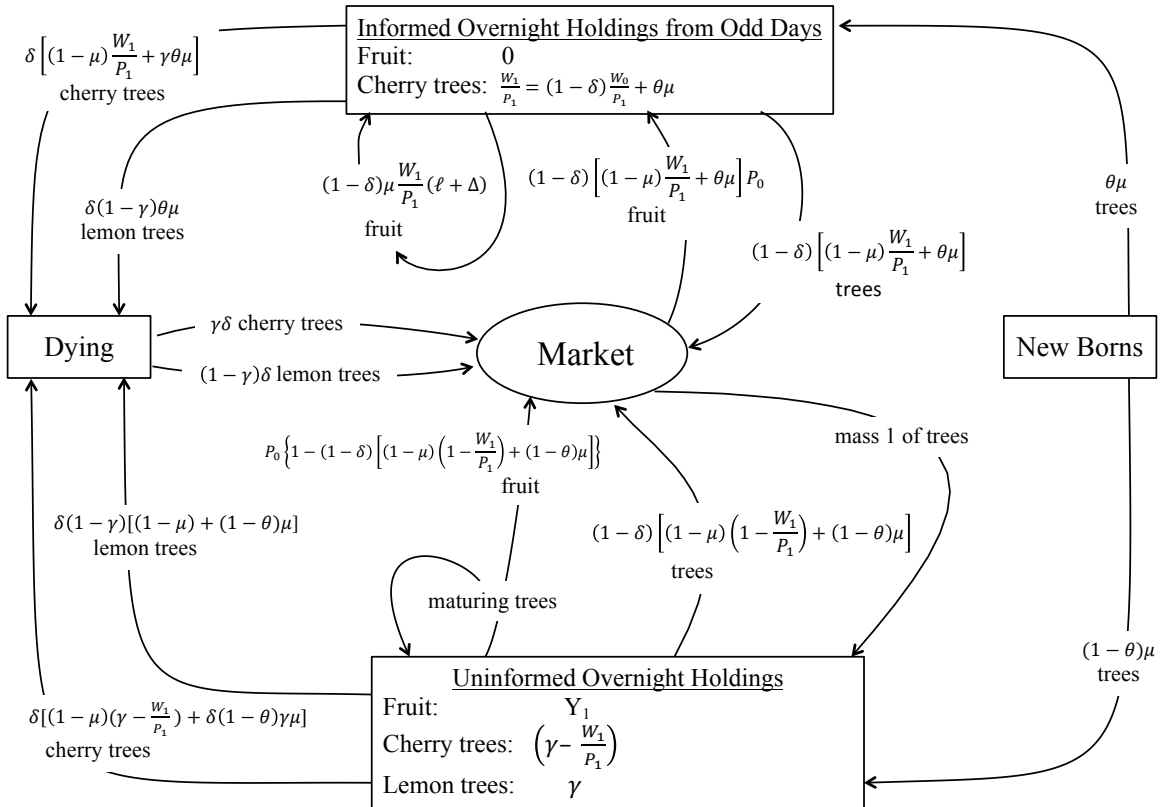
Informed Overnight Holdings from Odd Days
Fruit: 0
Cherry trees: $\frac{W_1}{P_1} = (1-\delta)\frac{W_0}{P_1} + \theta\mu$

$\delta\left[(1-\mu)\frac{W_1}{P_1} + \gamma\theta\mu\right]$
cherry trees

$\delta(1-\gamma)\theta\mu$
lemon trees

$(1-\delta)\mu\frac{W_1}{P_1}(\ell+\Delta)$
fruit

$(1-\delta)\left[(1-\mu)\frac{W_1}{P_1} + \theta\mu\right]P_0$
fruit

$(1-\delta)\left[(1-\mu)\frac{W_1}{P_1} + \theta\mu\right]$
trees

$\theta\mu$
trees

Dying

$\gamma\delta$ cherry trees

$(1-\gamma)\delta$ lemon trees

Market

New Borns

mass 1 of trees

$P_0\left\{1-(1-\delta)\left[(1-\mu)\left(1-\frac{W_1}{P_1}\right)+(1-\theta)\mu\right]\right\}$
fruit

$\delta(1-\gamma)[(1-\mu)+(1-\theta)\mu]$
lemon trees

$(1-\delta)\left[(1-\mu)\left(1-\frac{W_1}{P_1}\right)+(1-\theta)\mu\right]$
trees

maturing trees

$(1-\theta)\mu$
trees

$\delta[(1-\mu)(\gamma-\frac{W_1}{P_1}) + \delta(1-\theta)\gamma\mu]$
cherry trees

Uninformed Overnight Holdings
Fruit: $Y_1$
Cherry trees: $\left(\gamma-\frac{W_1}{P_1}\right)$
Lemon trees: $\gamma$